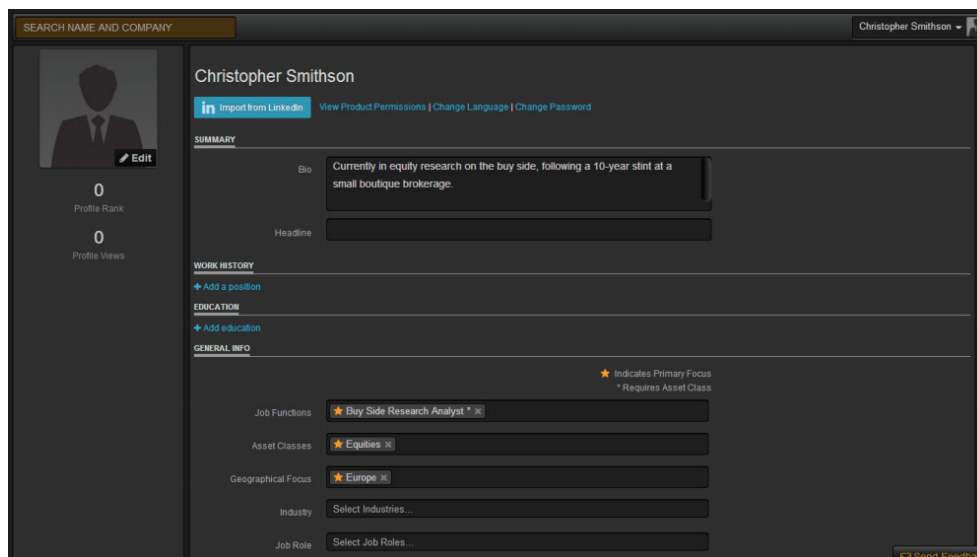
SEARCH NAME AND COMPANY

Christopher Smithson

Edit

0
Profile Rank

0
Profile Views

Christopher Smithson

Import from LinkedIn

View Product Permissions | Change Language | Change Password

SUMMARY

Bio

Currently in equity research on the buy side, following a 10-year stint at a small boutique brokerage.

Headline

WORK HISTORY

+ Add a position

EDUCATION

+ Add education

GENERAL INFO

Indicates Primary Focus
* Requires Asset Class

Job Functions

Buy Side Research Analyst *

Asset Classes

Equities

Geographical Focus

Europe

Industry

Select Industries...

Job Role

Select Job Roles...

Send Feedb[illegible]